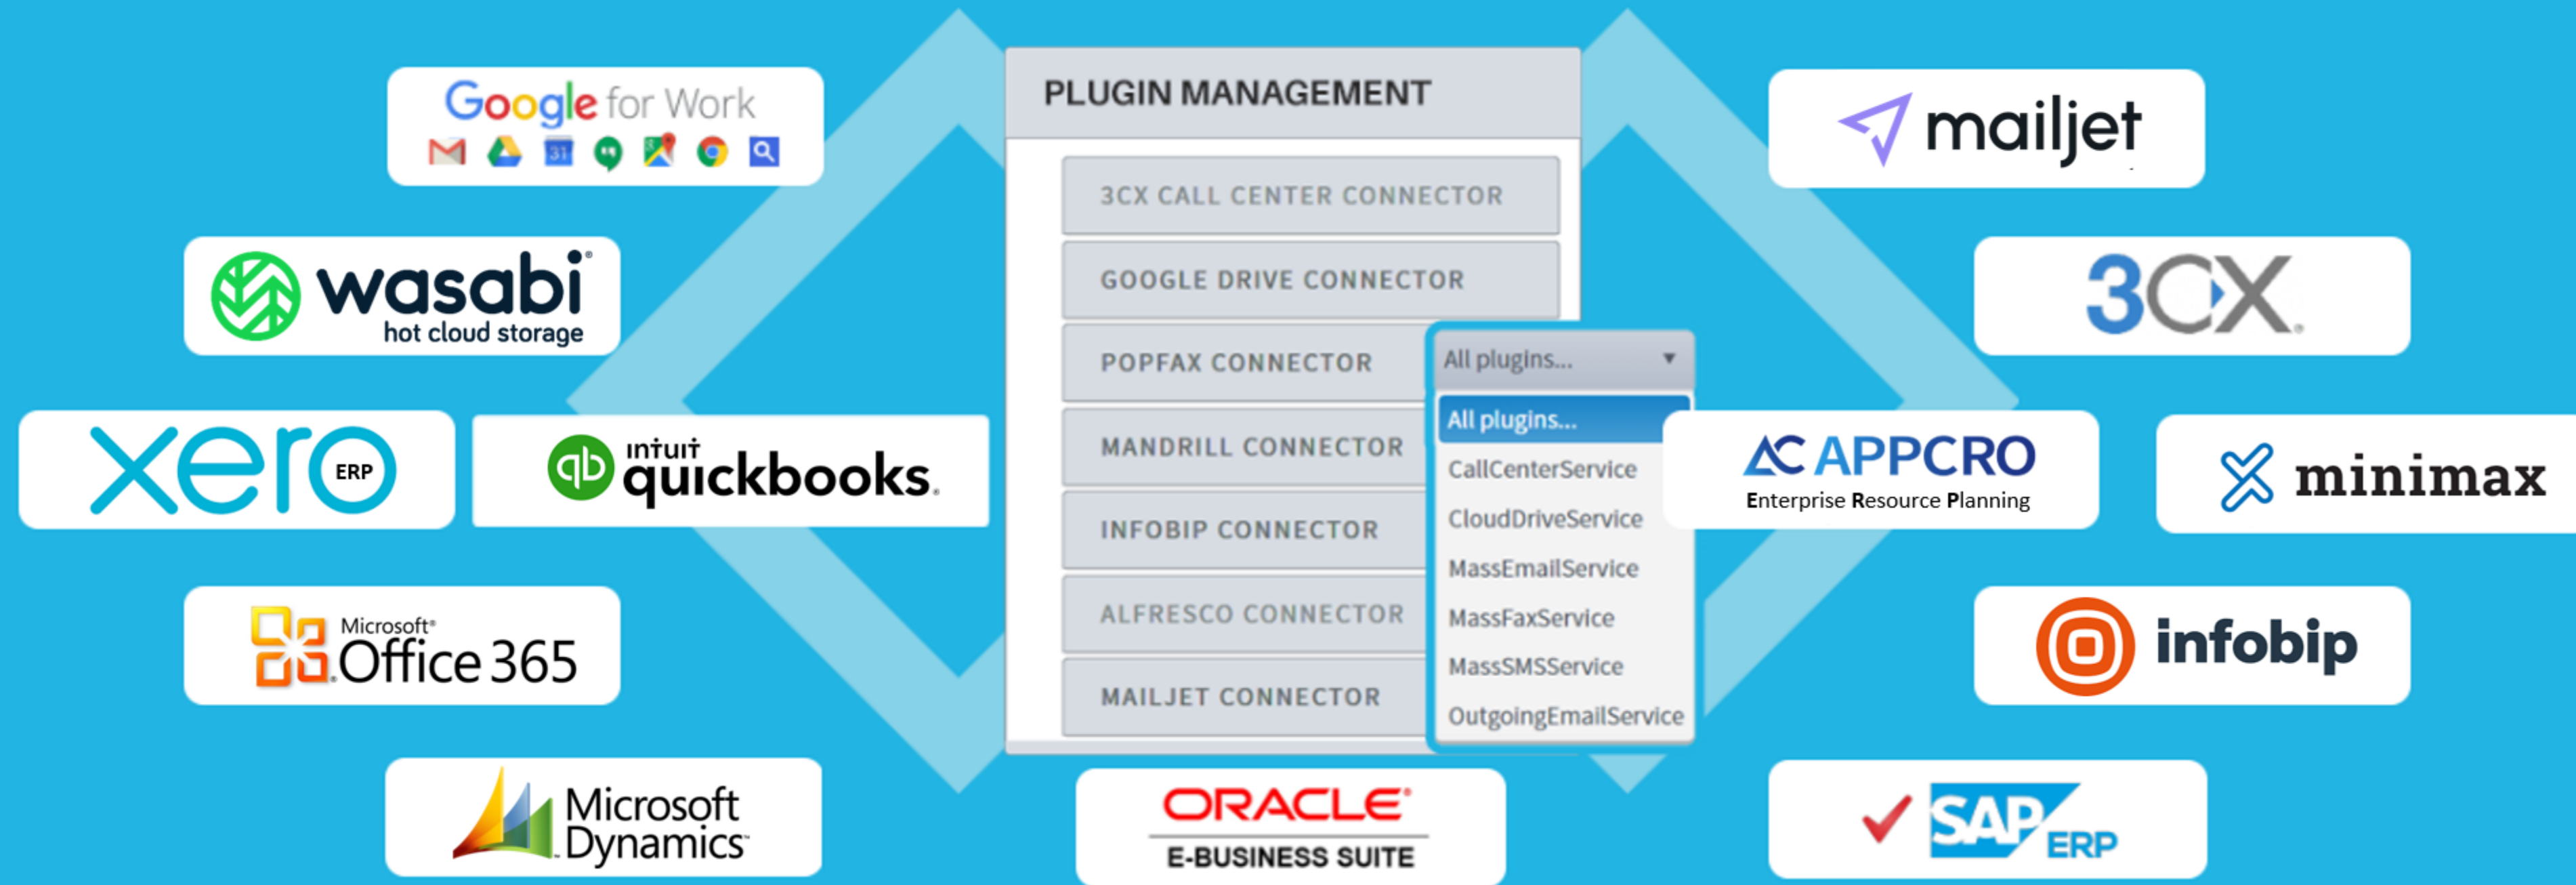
Google for Work

mailjet

PLUGIN MANAGEMENT

3CX CALL CENTER CONNECTOR

GOOGLE DRIVE CONNECTOR

POPFAX CONNECTOR

MANDRILL CONNECTOR

INFOBIP CONNECTOR

ALFRESCO CONNECTOR

MAILJET CONNECTOR

All plugins...

All plugins...
CallCenterService
CloudDriveService
MassEmailService
MassFaxService
MassSMSService
OutgoingEmailService

wasabi
hot cloud storage

3CX

xero ERP

intuit quickbooks.

APPCRO
Enterprise Resource Planning

minimax

Microsoft Office 365

infobip

Microsoft Dynamics

ORACLE
E-BUSINESS SUITE

SAP ERP